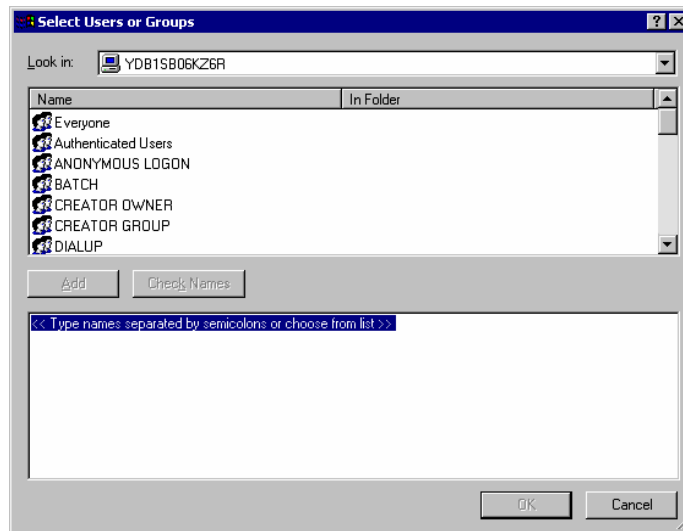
Select Users or Groups

? X

Look in: YDB1SB06KZ6R

| Name | In Folder |
|---|---|
| Everyone | |
| Authenticated Users | |
| ANONYMOUS LOGON | |
| BATCH | |
| CREATOR OWNER | |
| CREATOR GROUP | |
| DIALUP | |

Add Check Names

<< Type names separated by semicolons or choose from list >>

OK Cancel